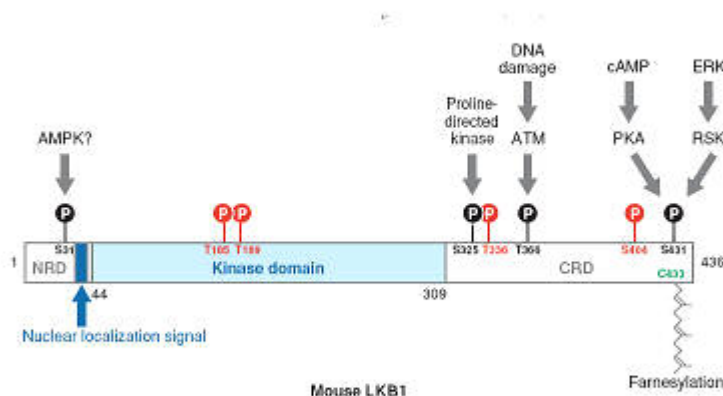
DNA damage

cAMP

ERK

Proline-directed kinase

AMPK?

ATM

PKA

RSK

P P P P P P P P

1

S31

T185 T189

S325 T336

T366

S404

S431

436

NRD

Kinase domain

CRD

C433

44

309

Nuclear localization signal

Farnesylation

Mouse LKB1